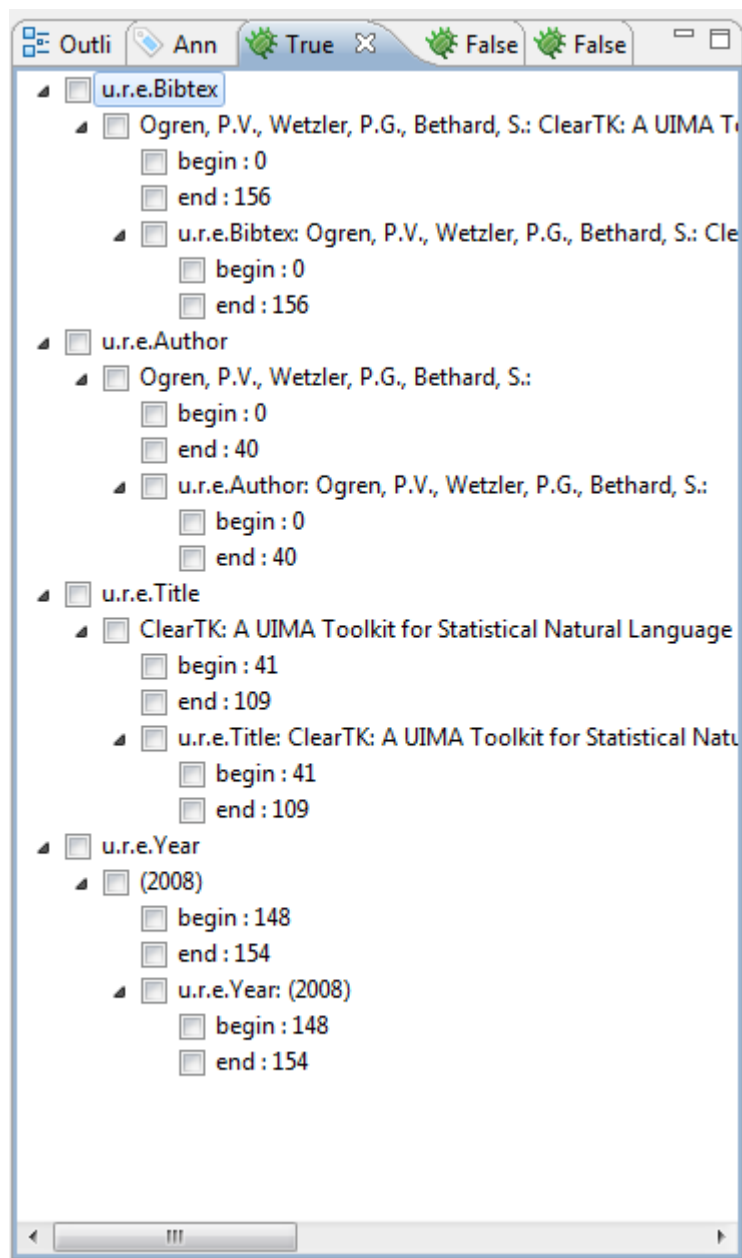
Outli Ann True False False

u.r.e.Bibtex
Ogren, P.V., Wetzler, P.G., Bethard, S.: ClearTK: A UIMA T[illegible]
begin : 0
end : 156
u.r.e.Bibtex: Ogren, P.V., Wetzler, P.G., Bethard, S.: Cle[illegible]
begin : 0
end : 156
u.r.e.Author
Ogren, P.V., Wetzler, P.G., Bethard, S.:
begin : 0
end : 40
u.r.e.Author: Ogren, P.V., Wetzler, P.G., Bethard, S.:
begin : 0
end : 40
u.r.e.Title
ClearTK: A UIMA Toolkit for Statistical Natural Language
begin : 41
end : 109
u.r.e.Title: ClearTK: A UIMA Toolkit for Statistical Natu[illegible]
begin : 41
end : 109
u.r.e.Year
(2008)
begin : 148
end : 154
u.r.e.Year: (2008)
begin : 148
end : 154